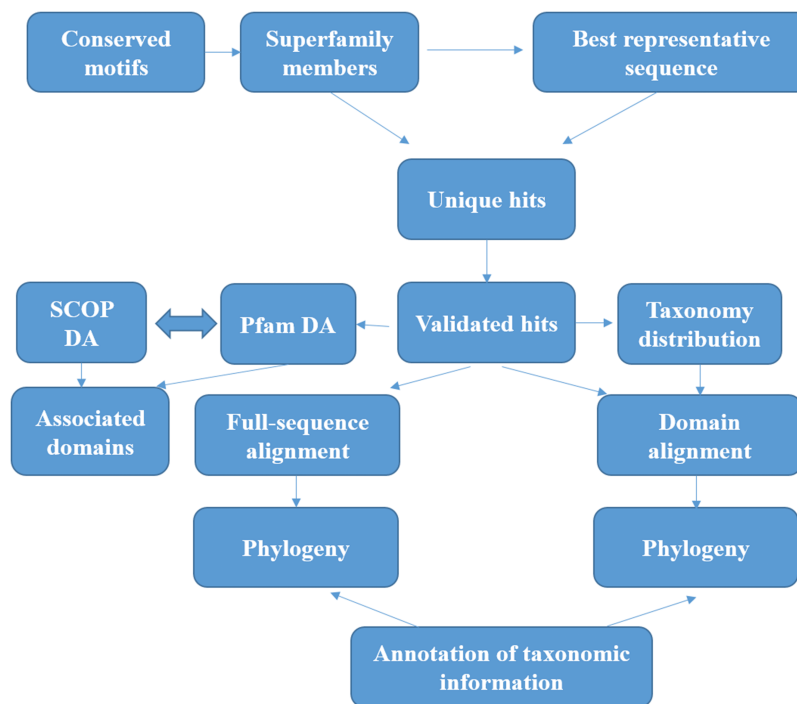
Conserved motifs

Superfamily members

Best representative sequence

Unique hits

SCOP DA

Pfam DA

Validated hits

Taxonomy distribution

Associated domains

Full-sequence alignment

Domain alignment

Phylogeny

Phylogeny

Annotation of taxonomic information